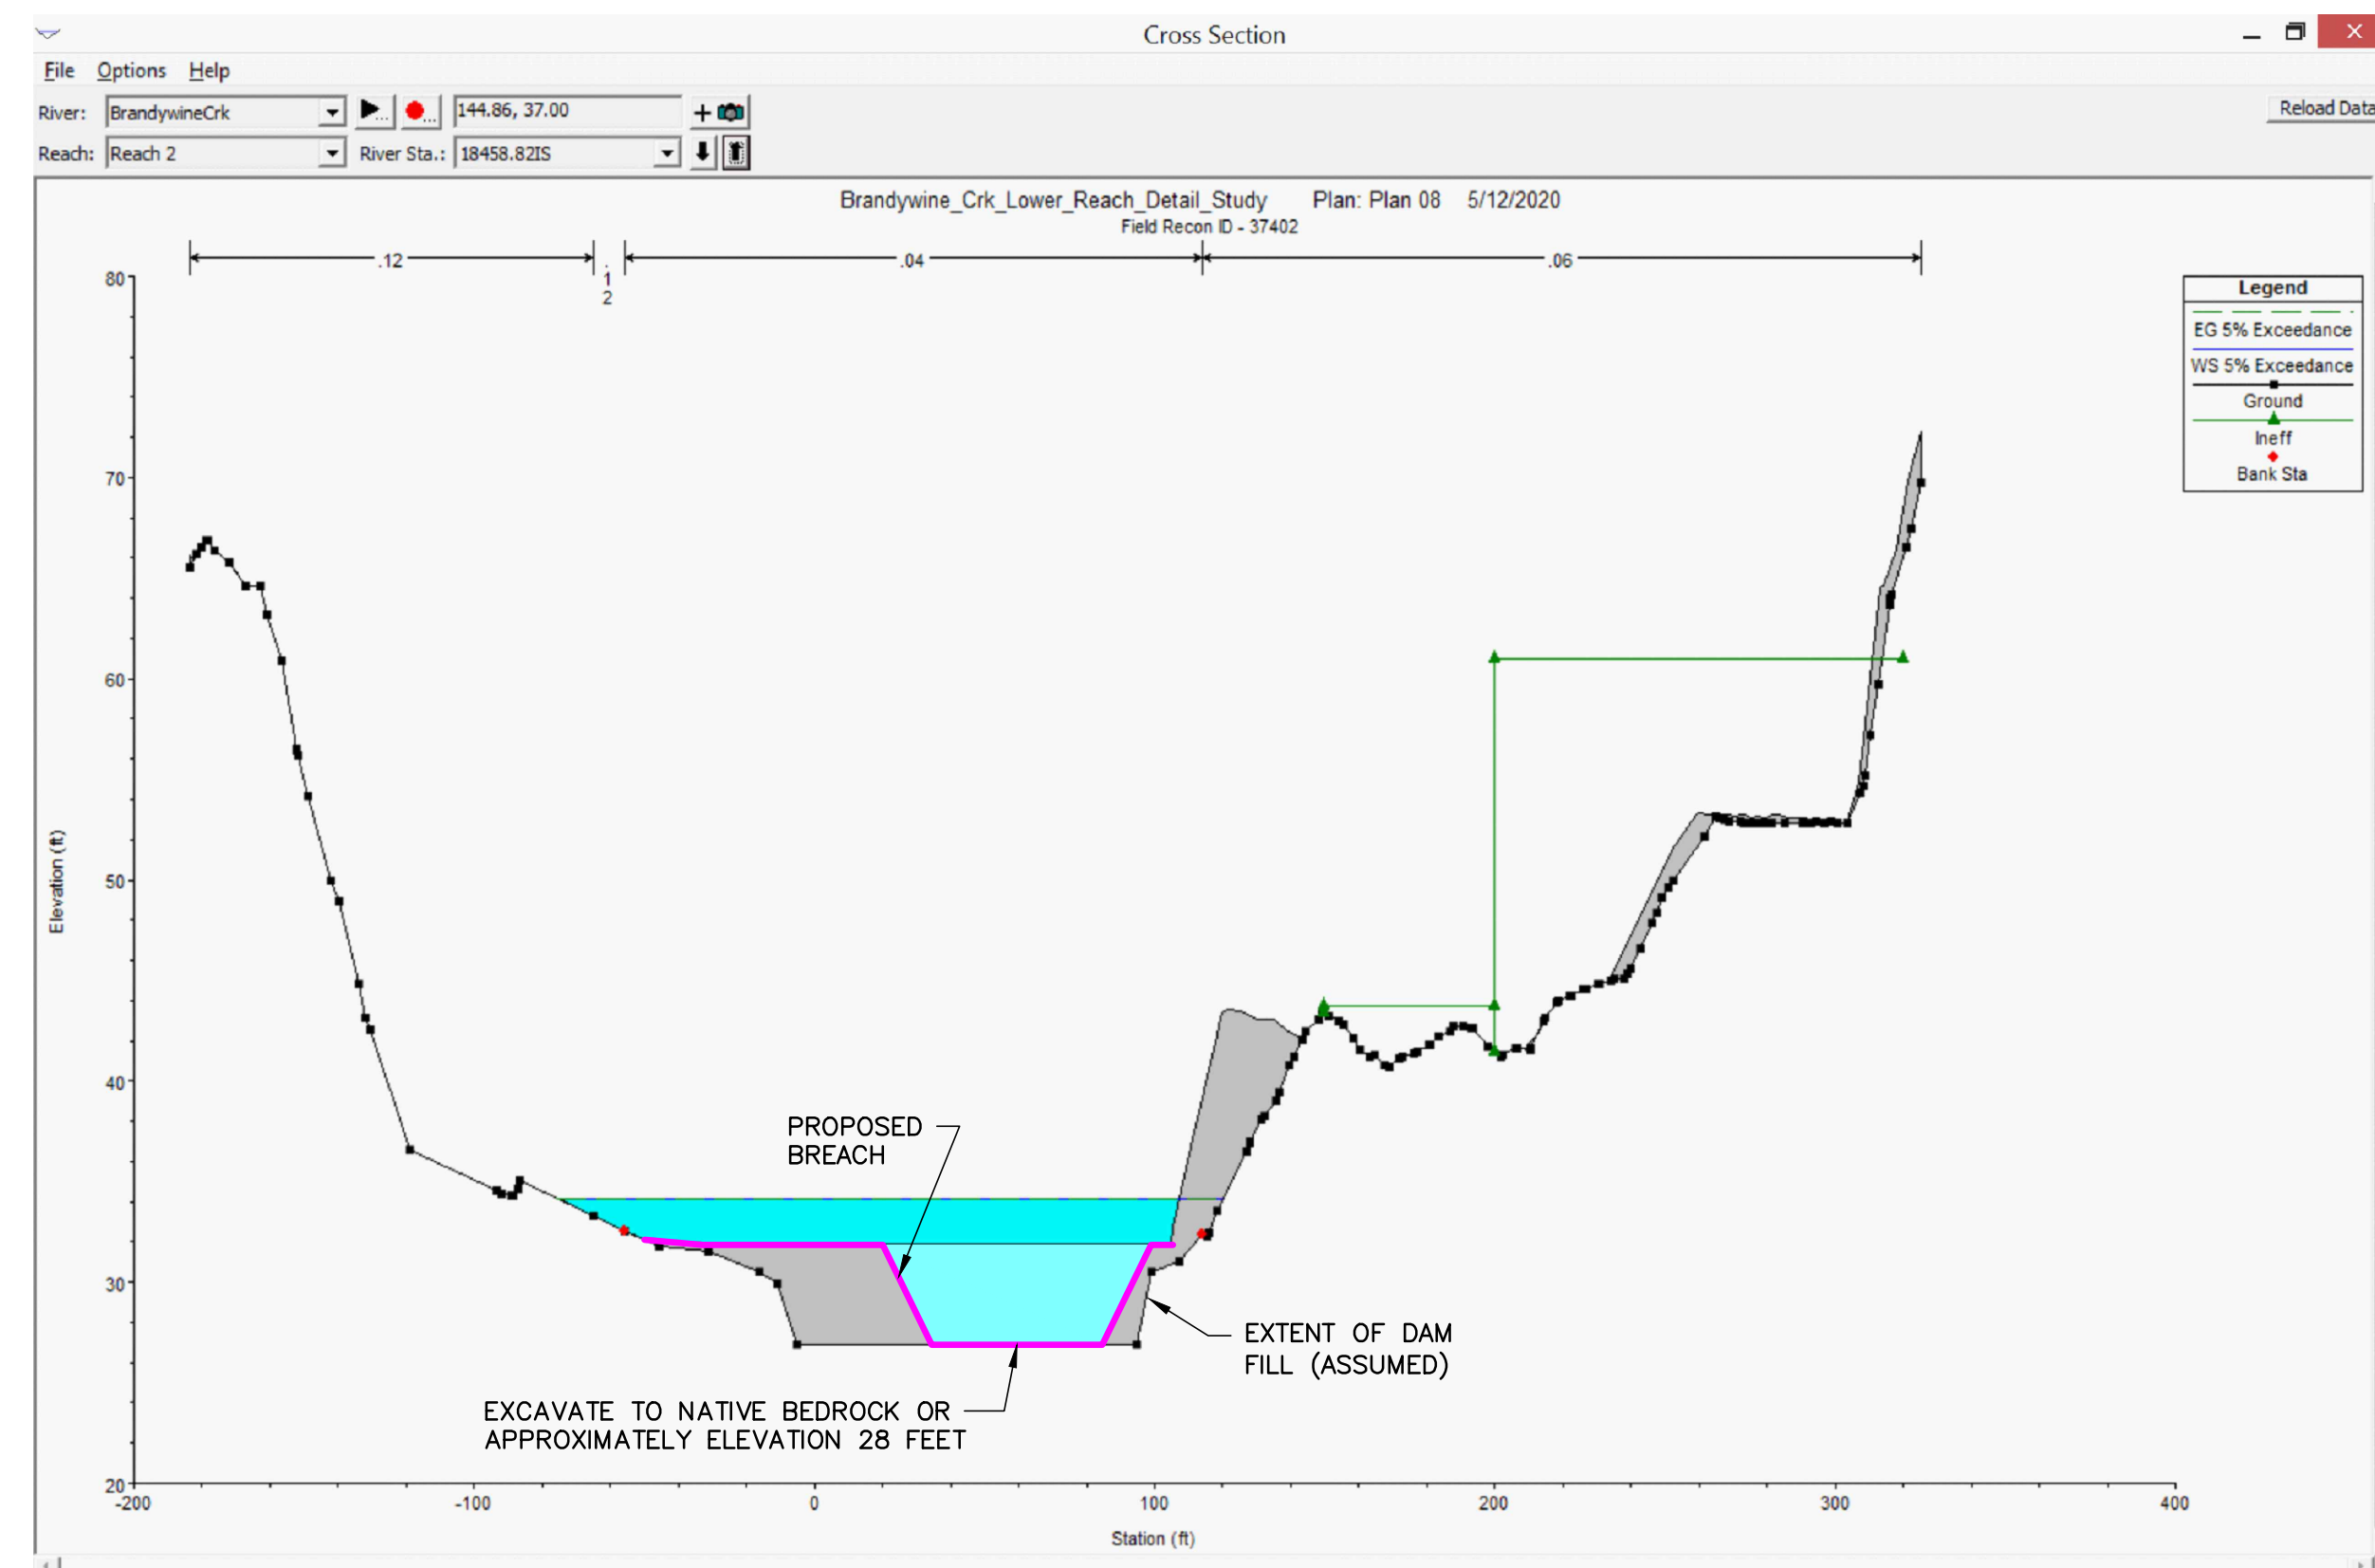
Cross Section

File Options Help

River: BrandywineCrk

144.86, 37.00

Reload Data

Reach: Reach 2

River Sta.: 18458.82IS

Brandywine_Crk_Lower_Reach_Detail_Study Plan: Plan 08 5/12/2020
Field Recon ID - 37402

.12

1
2

.04

.06

| Legend |
|---|
| EG 5% Exceedance |
| WS 5% Exceedance |
| Ground |
| Ineff |
| Bank Sta |

Elevation (ft)

80
70
60
50
40
30
20

PROPOSED BREACH

EXTENT OF DAM FILL (ASSUMED)

EXCAVATE TO NATIVE BEDROCK OR APPROXIMATELY ELEVATION 28 FEET

-200 -100 0 100 200 300 400

Station (ft)